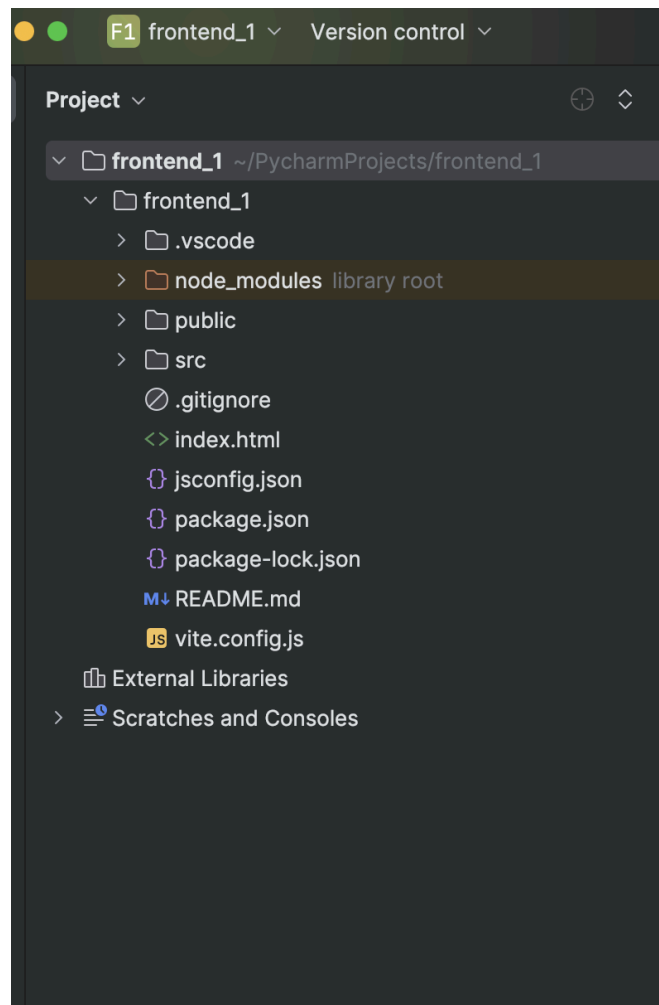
F1 frontend_1 Version control

Project

frontend_1 ~/PycharmProjects/frontend_1
frontend_1
.vscode
node_modules library root
public
src
.gitignore
index.html
jsconfig.json
package.json
package-lock.json
M↓ README.md
JS vite.config.js
External Libraries
Scratches and Consoles